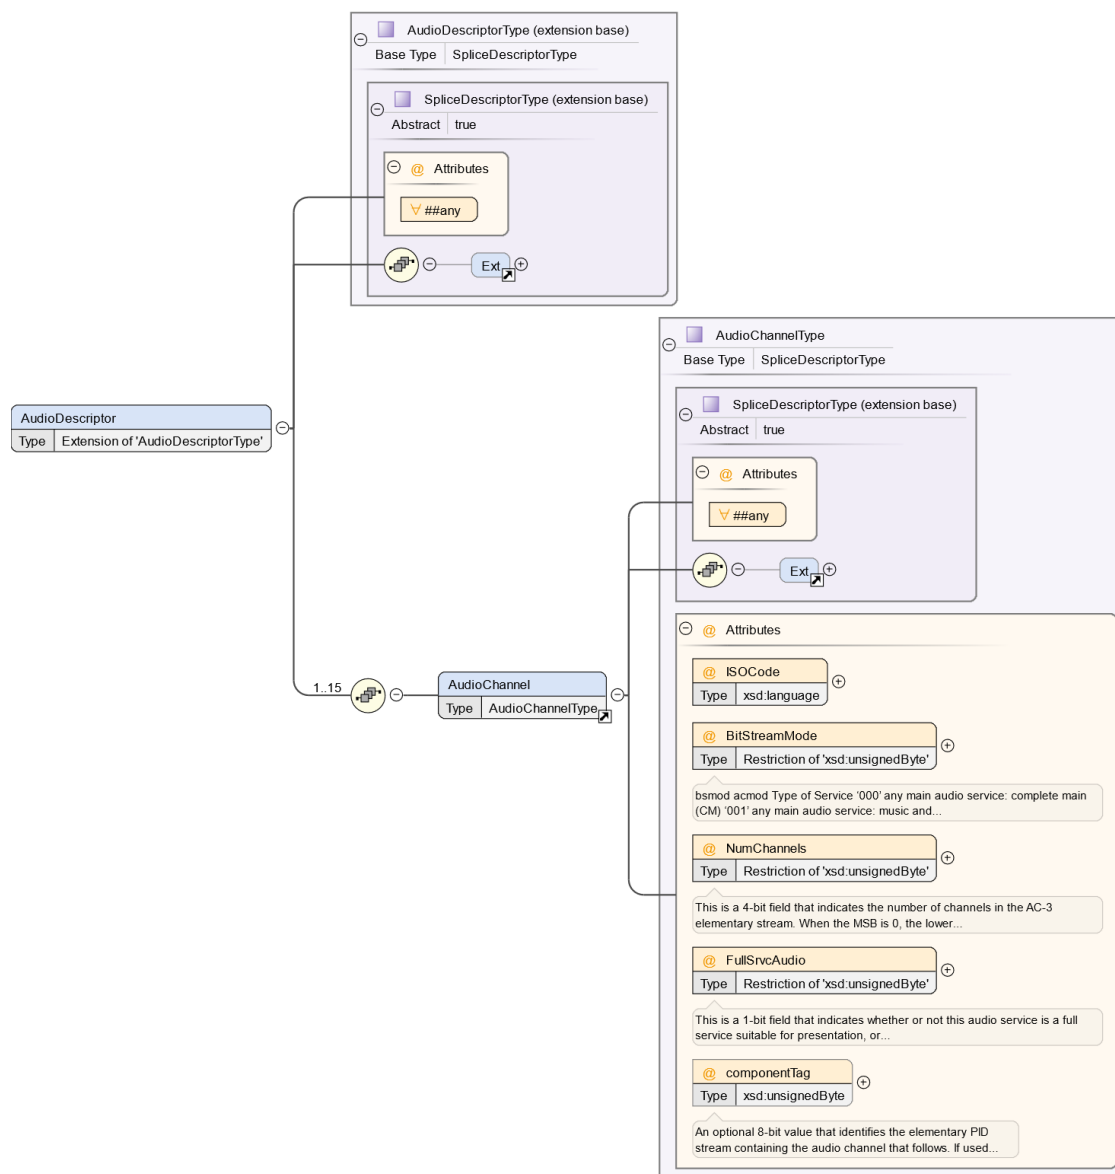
AudioDescriptorType (extension base)
Base Type SpliceDescriptorType

SpliceDescriptorType (extension base)
Abstract true

@ Attributes
∀ ##any

Ext

AudioDescriptor
Type Extension of 'AudioDescriptorType'

AudioChannelType
Base Type SpliceDescriptorType

SpliceDescriptorType (extension base)
Abstract true

@ Attributes
∀ ##any

Ext

1..15

AudioChannel
Type AudioChannelType

@ Attributes

@ ISOCode
Type xsd:language

@ BitStreamMode
Type Restriction of 'xsd:unsignedByte'

bsmod acmod Type of Service '000' any main audio service: complete main (CM) '001' any main audio service: music and...

@ NumChannels
Type Restriction of 'xsd:unsignedByte'

This is a 4-bit field that indicates the number of channels in the AC-3 elementary stream. When the MSB is 0, the lower...

@ FullSrvcAudio
Type Restriction of 'xsd:unsignedByte'

This is a 1-bit field that indicates whether or not this audio service is a full service suitable for presentation, or...

@ componentTag
Type xsd:unsignedByte

An optional 8-bit value that identifies the elementary PID stream containing the audio channel that follows. If used...